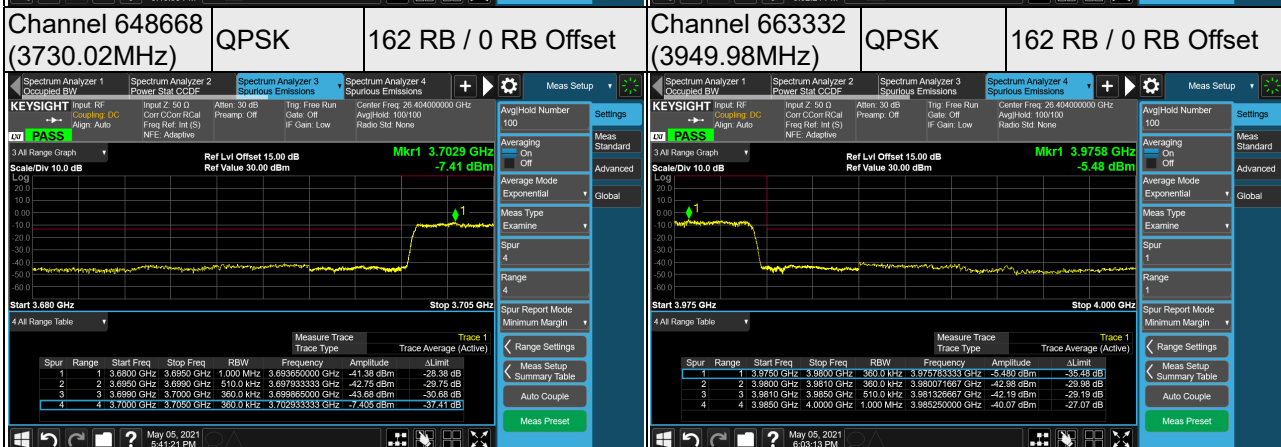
| Channel 648668 (3730.02MHz) | QPSK | 162 RB / 0 RB Offset | Channel 663332 (3949.98MHz) | QPSK | 162 RB / 0 RB Offset |
|---|---|---|---|---|---|

Spectrum Analyzer 1 Occupied BW
Spectrum Analyzer 2 Power Stat CCDF
Spectrum Analyzer 3 Spurious Emissions
Spectrum Analyzer 4 Spurious Emissions
Meas Setup

KEYSIGHT Input: RF Coupling: DC Align: Auto
Input Z: 50 Ω Corr CCorr RCal Freq Ref: Int (S) NFE: Adaptive
Atten: 30 dB Preamp: Off
Trig: Free Run Gate: Off IF Gain: Low
Center Freq: 26.404000000 GHz Avg|Hold: 100/100 Radio Std: None
PASS

3 All Range Graph
Scale/Div 10.0 dB
Log
Ref Lvl Offset 15.00 dB
Ref Value 30.00 dBm
Mkr1 3.7029 GHz
-7.41 dBm
20.0
10.0
0.00
-10.0
-20.0
-30.0
-40.0
-50.0
-60.0
-70.0
1
Start 3.680 GHz
Stop 3.705 GHz

4 All Range Table
Measure Trace: Trace 1
Trace Type: Trace Average (Active)

| Spur | Range | Start Freq | Stop Freq | RBW | Frequency | Amplitude | ΔLimit |
|---|---|---|---|---|---|---|---|
| 1 | 1 | 3.6800 GHz | 3.6950 GHz | 1.000 MHz | 3.693650000 GHz | -41.38 dBm | -28.38 dB |
| 2 | 2 | 3.6950 GHz | 3.6990 GHz | 510.0 kHz | 3.697933333 GHz | -42.75 dBm | -29.75 dB |
| 3 | 3 | 3.6990 GHz | 3.7000 GHz | 360.0 kHz | 3.699865000 GHz | -43.68 dBm | -30.68 dB |
| 4 | 4 | 3.7000 GHz | 3.7050 GHz | 360.0 kHz | 3.702933333 GHz | -7.405 dBm | -37.41 dB |

May 05, 2021 5:41:21 PM

Avg|Hold Number 100
Averaging On Off
Average Mode Exponential
Meas Type Examine
Spur 4
Range 4
Spur Report Mode Minimum Margin
Range Settings
Meas Setup Summary Table
Auto Couple
Meas Preset
Settings
Meas Standard
Advanced
Global

Spectrum Analyzer 1 Occupied BW
Spectrum Analyzer 2 Power Stat CCDF
Spectrum Analyzer 3 Spurious Emissions
Spectrum Analyzer 4 Spurious Emissions
Meas Setup

KEYSIGHT Input: RF Coupling: DC Align: Auto
Input Z: 50 Ω Corr CCorr RCal Freq Ref: Int (S) NFE: Adaptive
Atten: 30 dB Preamp: Off
Trig: Free Run Gate: Off IF Gain: Low
Center Freq: 26.404000000 GHz Avg|Hold: 100/100 Radio Std: None
PASS

3 All Range Graph
Scale/Div 10.0 dB
Log
Ref Lvl Offset 15.00 dB
Ref Value 30.00 dBm
Mkr1 3.9758 GHz
-5.48 dBm
20.0
10.0
0.00
-10.0
-20.0
-30.0
-40.0
-50.0
-60.0
-70.0
1
Start 3.975 GHz
Stop 4.000 GHz

4 All Range Table
Measure Trace: Trace 1
Trace Type: Trace Average (Active)

| Spur | Range | Start Freq | Stop Freq | RBW | Frequency | Amplitude | ΔLimit |
|---|---|---|---|---|---|---|---|
| 1 | 1 | 3.9750 GHz | 3.9800 GHz | 360.0 kHz | 3.975783333 GHz | -5.480 dBm | -35.48 dB |
| 2 | 2 | 3.9800 GHz | 3.9810 GHz | 360.0 kHz | 3.980071667 GHz | -42.98 dBm | -29.98 dB |
| 3 | 3 | 3.9810 GHz | 3.9850 GHz | 510.0 kHz | 3.981326667 GHz | -42.19 dBm | -29.19 dB |
| 4 | 4 | 3.9850 GHz | 4.0000 GHz | 1.000 MHz | 3.985250000 GHz | -40.07 dBm | -27.07 dB |

May 05, 2021 6:03:13 PM

Avg|Hold Number 100
Averaging On Off
Average Mode Exponential
Meas Type Examine
Spur 1
Range 1
Spur Report Mode Minimum Margin
Range Settings
Meas Setup Summary Table
Auto Couple
Meas Preset
Settings
Meas Standard
Advanced
Global